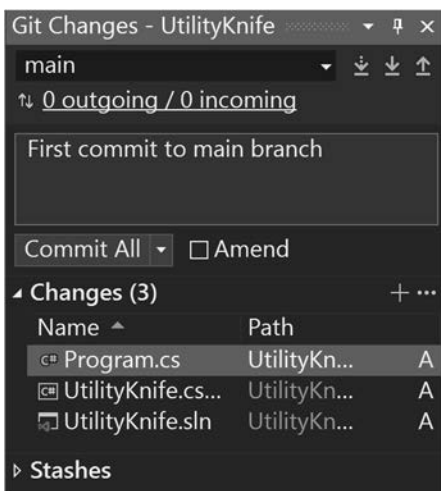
Git Changes - UtilityKnife

main

0 outgoing / 0 incoming

First commit to main branch

Commit All

Amend

Changes (3)

| Name | Path | |
|---|---|---|
| Program.cs | UtilityKn... | A |
| UtilityKnife.cs... | UtilityKn... | A |
| UtilityKnife.sln | UtilityKn... | A |

Stashes